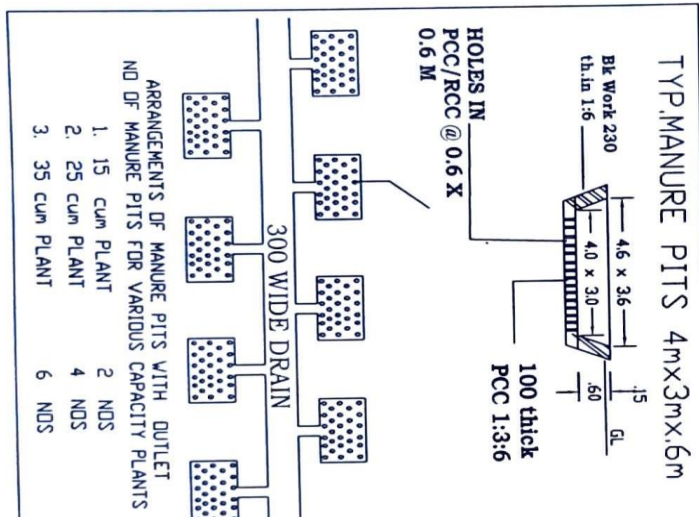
TYP.MANURE PITS 4mx3mx.6m

Bk Work 230 th.in 1:6

4.6 x 3.6

4.0 x 3.0

.15

GL

.60

100 thick PCC 1:3:6

HOLES IN PCC/RCC @ 0.6 X 0.6 M

300 WIDE DRAIN

ARRANGEMENTS OF MANURE PITS WITH OUTLET
NO OF MANURE PITS FOR VARIOUS CAPACITY PLANTS

1. 15 cum PLANT 2 NOS
2. 25 cum PLANT 4 NOS
3. 35 cum PLANT 6 NOS